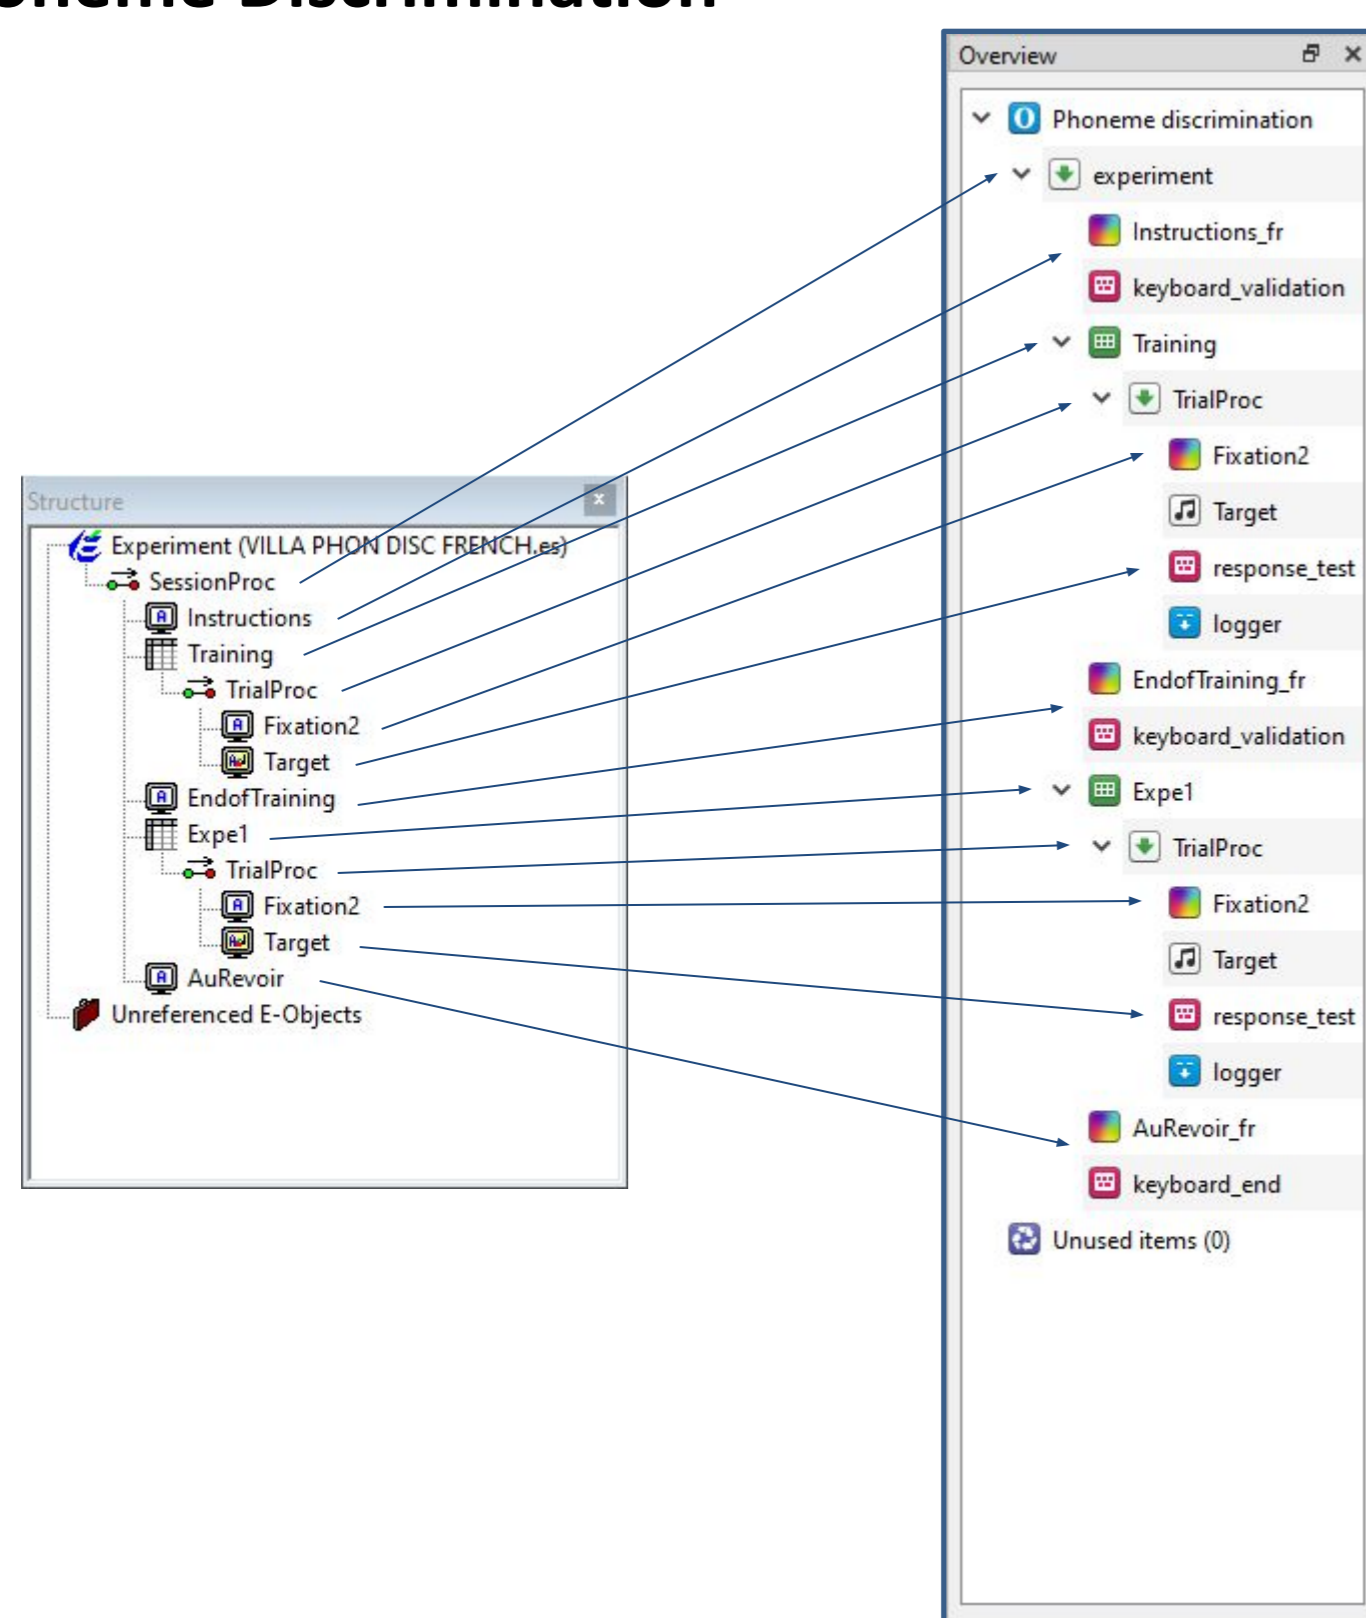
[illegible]oneme Discrimination

Structure

Experiment (VILLA PHON DISC FRENCH.es)
SessionProc
Instructions
Training
TrialProc
Fixation2
Target
EndofTraining
Expe1
TrialProc
Fixation2
Target
AuRevoir
Unreferenced E-Objects

Overview

Phoneme discrimination
experiment
Instructions_fr
keyboard_validation
Training
TrialProc
Fixation2
Target
response_test
logger
EndofTraining_fr
keyboard_validation
Expe1
TrialProc
Fixation2
Target
response_test
logger
AuRevoir_fr
keyboard_end
Unused items (0)